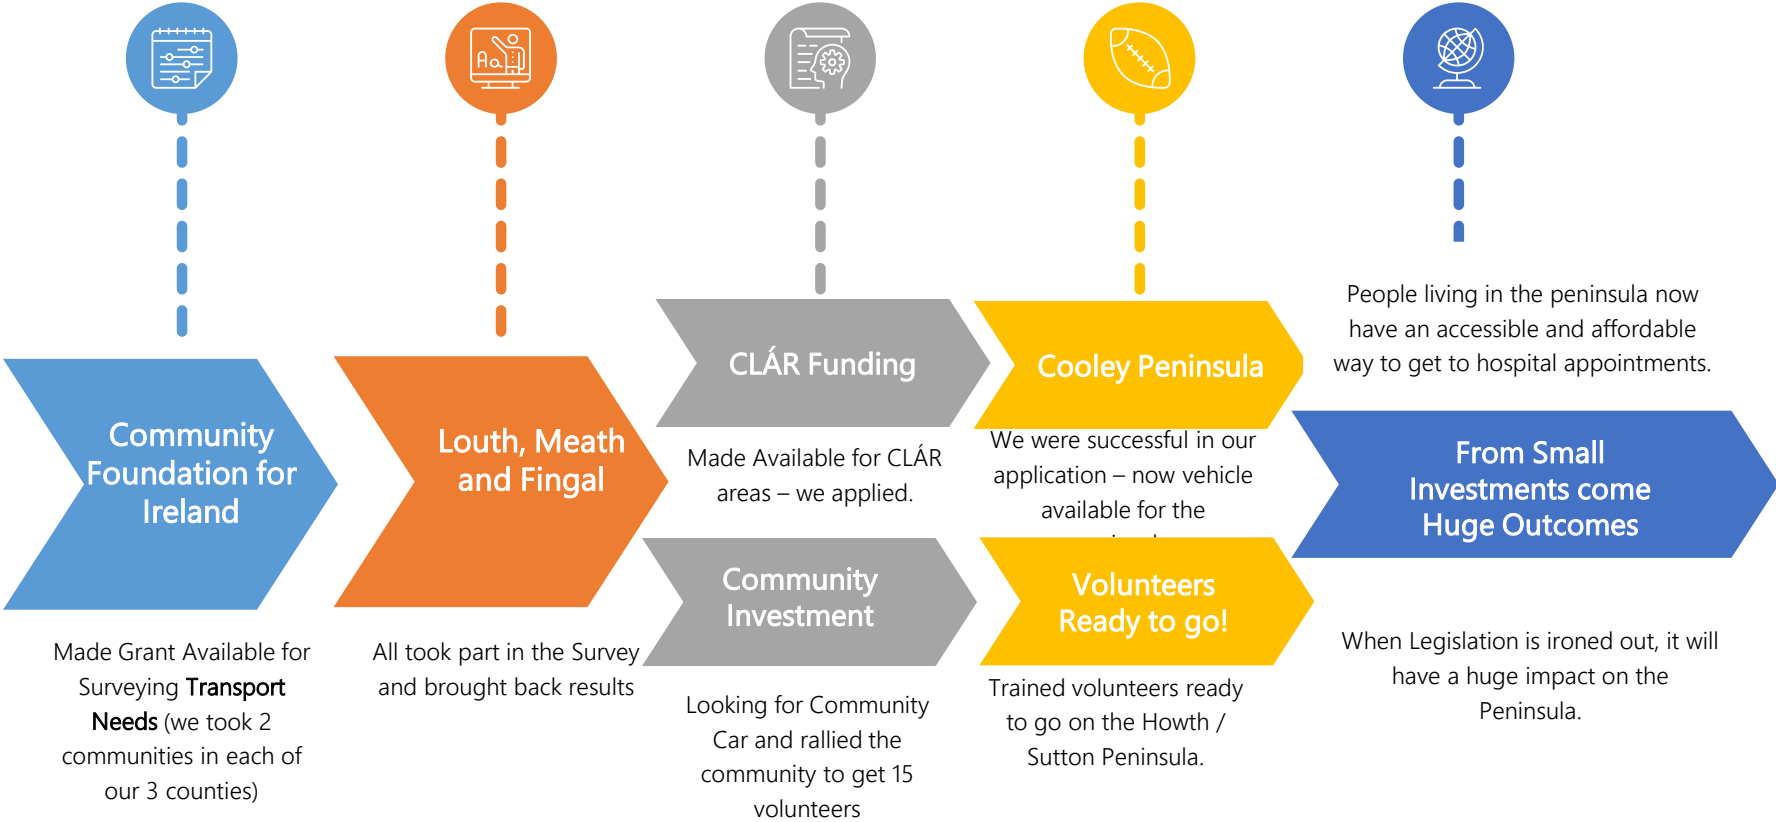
Community Foundation for Ireland

Made Grant Available for Surveying Transport Needs (we took 2 communities in each of our 3 counties)

Louth, Meath and Fingal

All took part in the Survey and brought back results

CLÁR Funding

Made Available for CLÁR areas – we applied.

Community Investment

Looking for Community Car and rallied the community to get 15 volunteers

Cooley Peninsula

We were successful in our application – now vehicle available for the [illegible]

Volunteers Ready to go!

Trained volunteers ready to go on the Howth / Sutton Peninsula.

People living in the peninsula now have an accessible and affordable way to get to hospital appointments.

From Small Investments come Huge Outcomes

When Legislation is ironed out, it will have a huge impact on the Peninsula.